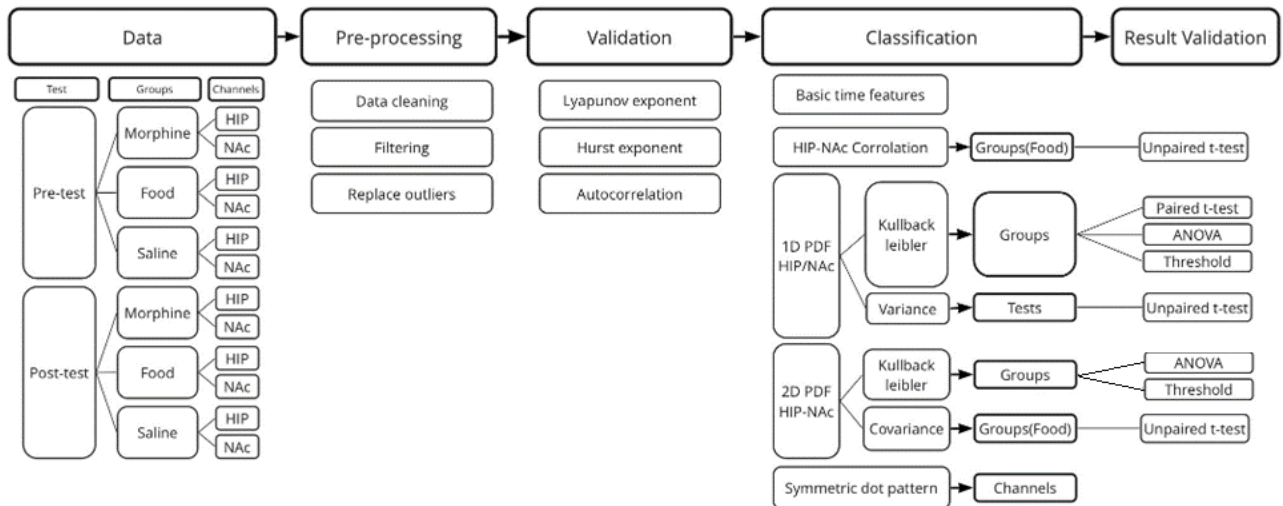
Data

Pre-processing

Validation

Classification

Result Validation

Test

Groups

Channels

Pre-test

Morphine

HIP

NAc

Food

HIP

NAc

Saline

HIP

NAc

Post-test

Morphine

HIP

NAc

Food

HIP

NAc

Saline

HIP

NAc

Data cleaning

Filtering

Replace outliers

Lyapunov exponent

Hurst exponent

Autocorrelation

Basic time features

HIP-NAc Corrolation

Groups(Food)

Unpaired t-test

1D PDF HIP/NAc

Kullback leibler

Groups

Paired t-test

ANOVA

Threshold

Variance

Tests

Unpaired t-test

2D PDF HIP-NAc

Kullback leibler

Groups

ANOVA

Threshold

Covariance

Groups(Food)

Unpaired t-test

Symmetric dot pattern

Channels